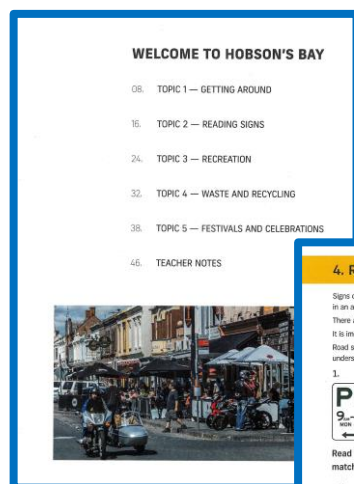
WELCOME TO HOBSON'S BAY

08. TOPIC 1 — GETTING AROUND

16. TOPIC 2 — READING SIGNS

24. TOPIC 3 — RECREATION

32. TOPIC 4 — WASTE AND RECYCLING

38. TOPIC 5 — FESTIVALS AND CELEBRATIONS

46. TEACHER NOTES

4. R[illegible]

Signs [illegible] in an a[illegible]

There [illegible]

It is im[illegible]

Road s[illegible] unders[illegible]

1.

P

9 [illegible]

MON

Read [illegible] match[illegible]